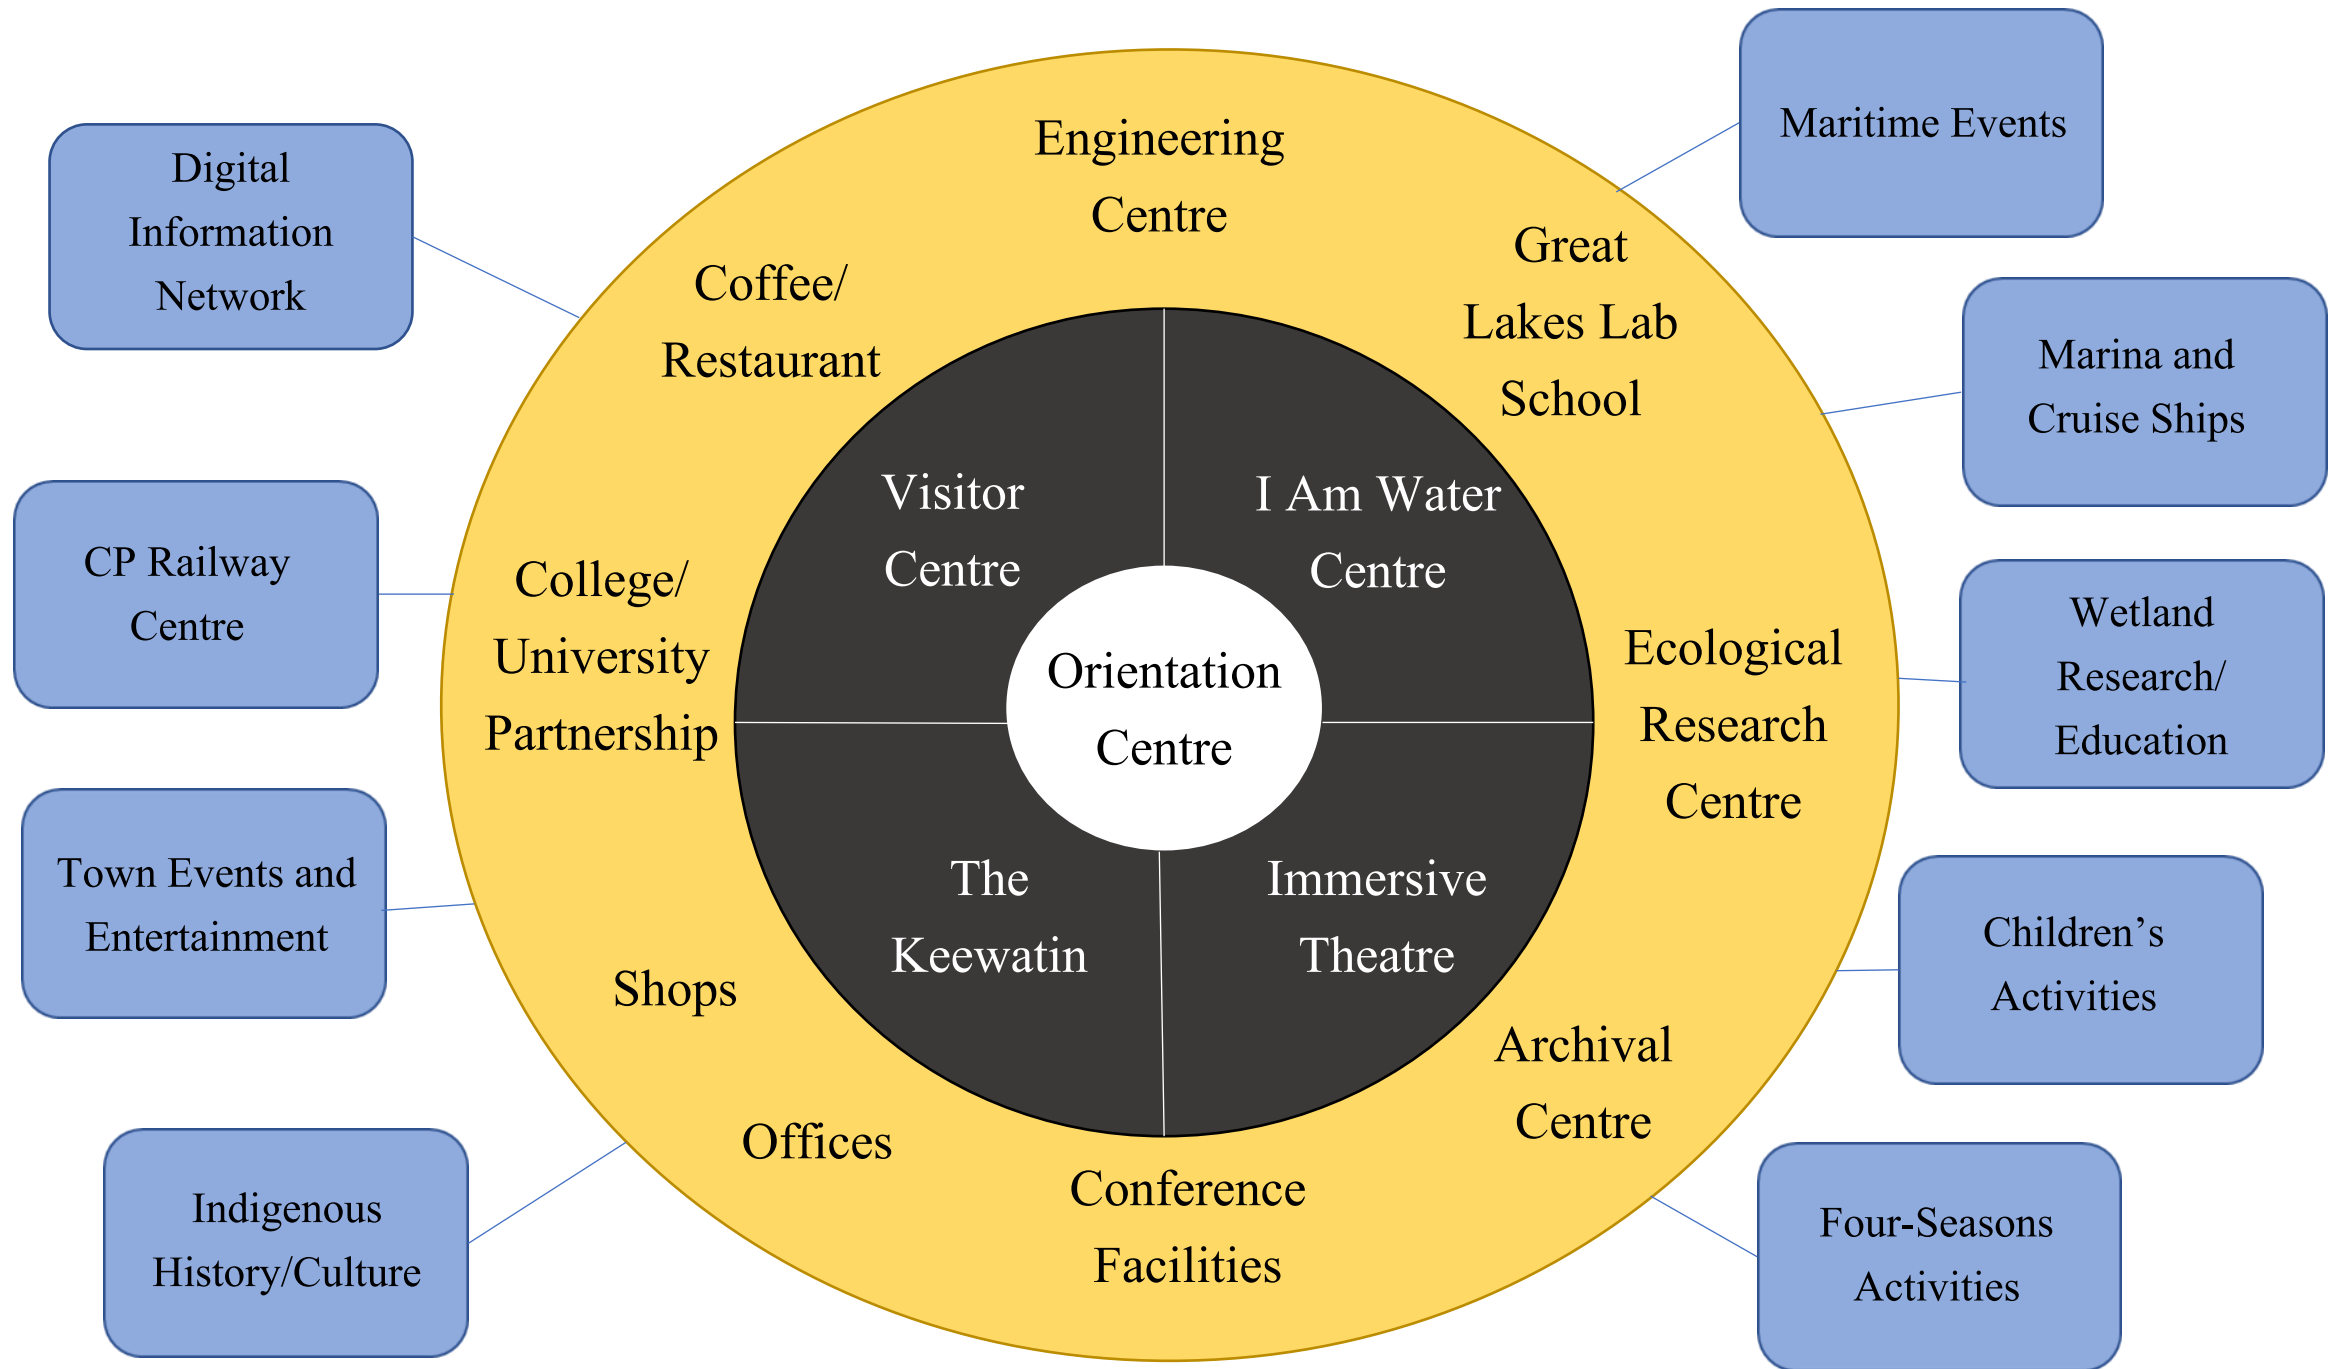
Orientation Centre

Visitor Centre

I Am Water Centre

The Keewatin

Immersive Theatre

Engineering Centre

Great Lakes Lab School

Ecological Research Centre

Archival Centre

Conference Facilities

Offices

Shops

College/ University Partnership

Coffee/ Restaurant

Digital Information Network

CP Railway Centre

Town Events and Entertainment

Indigenous History/Culture

Maritime Events

Marina and Cruise Ships

Wetland Research/ Education

Children’s Activities

Four-Seasons Activities